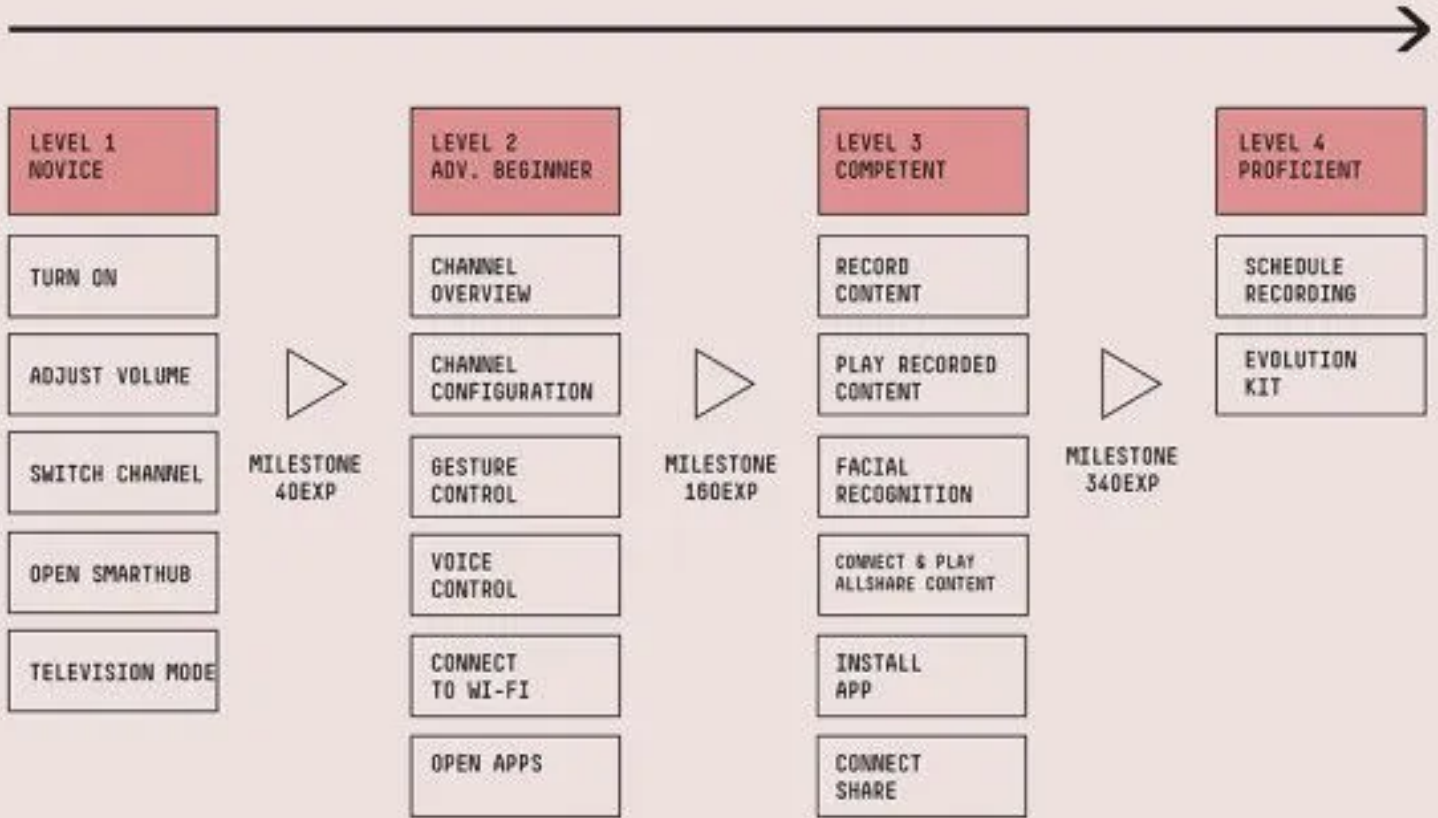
LEVEL 1
NOVICE

TURN ON

ADJUST VOLUME

SWITCH CHANNEL

OPEN SMARTHUB

TELEVISION MODE

MILESTONE
40EXP

LEVEL 2
ADV. BEGINNER

CHANNEL
OVERVIEW

CHANNEL
CONFIGURATION

GESTURE
CONTROL

VOICE
CONTROL

CONNECT
TO WI-FI

OPEN APPS

MILESTONE
160EXP

LEVEL 3
COMPETENT

RECORD
CONTENT

PLAY RECORDED
CONTENT

FACIAL
RECOGNITION

CONNECT & PLAY
ALLSHARE CONTENT

INSTALL
APP

CONNECT
SHARE

MILESTONE
340EXP

LEVEL 4
PROFICIENT

SCHEDULE
RECORDING

EVOLUTION
KIT